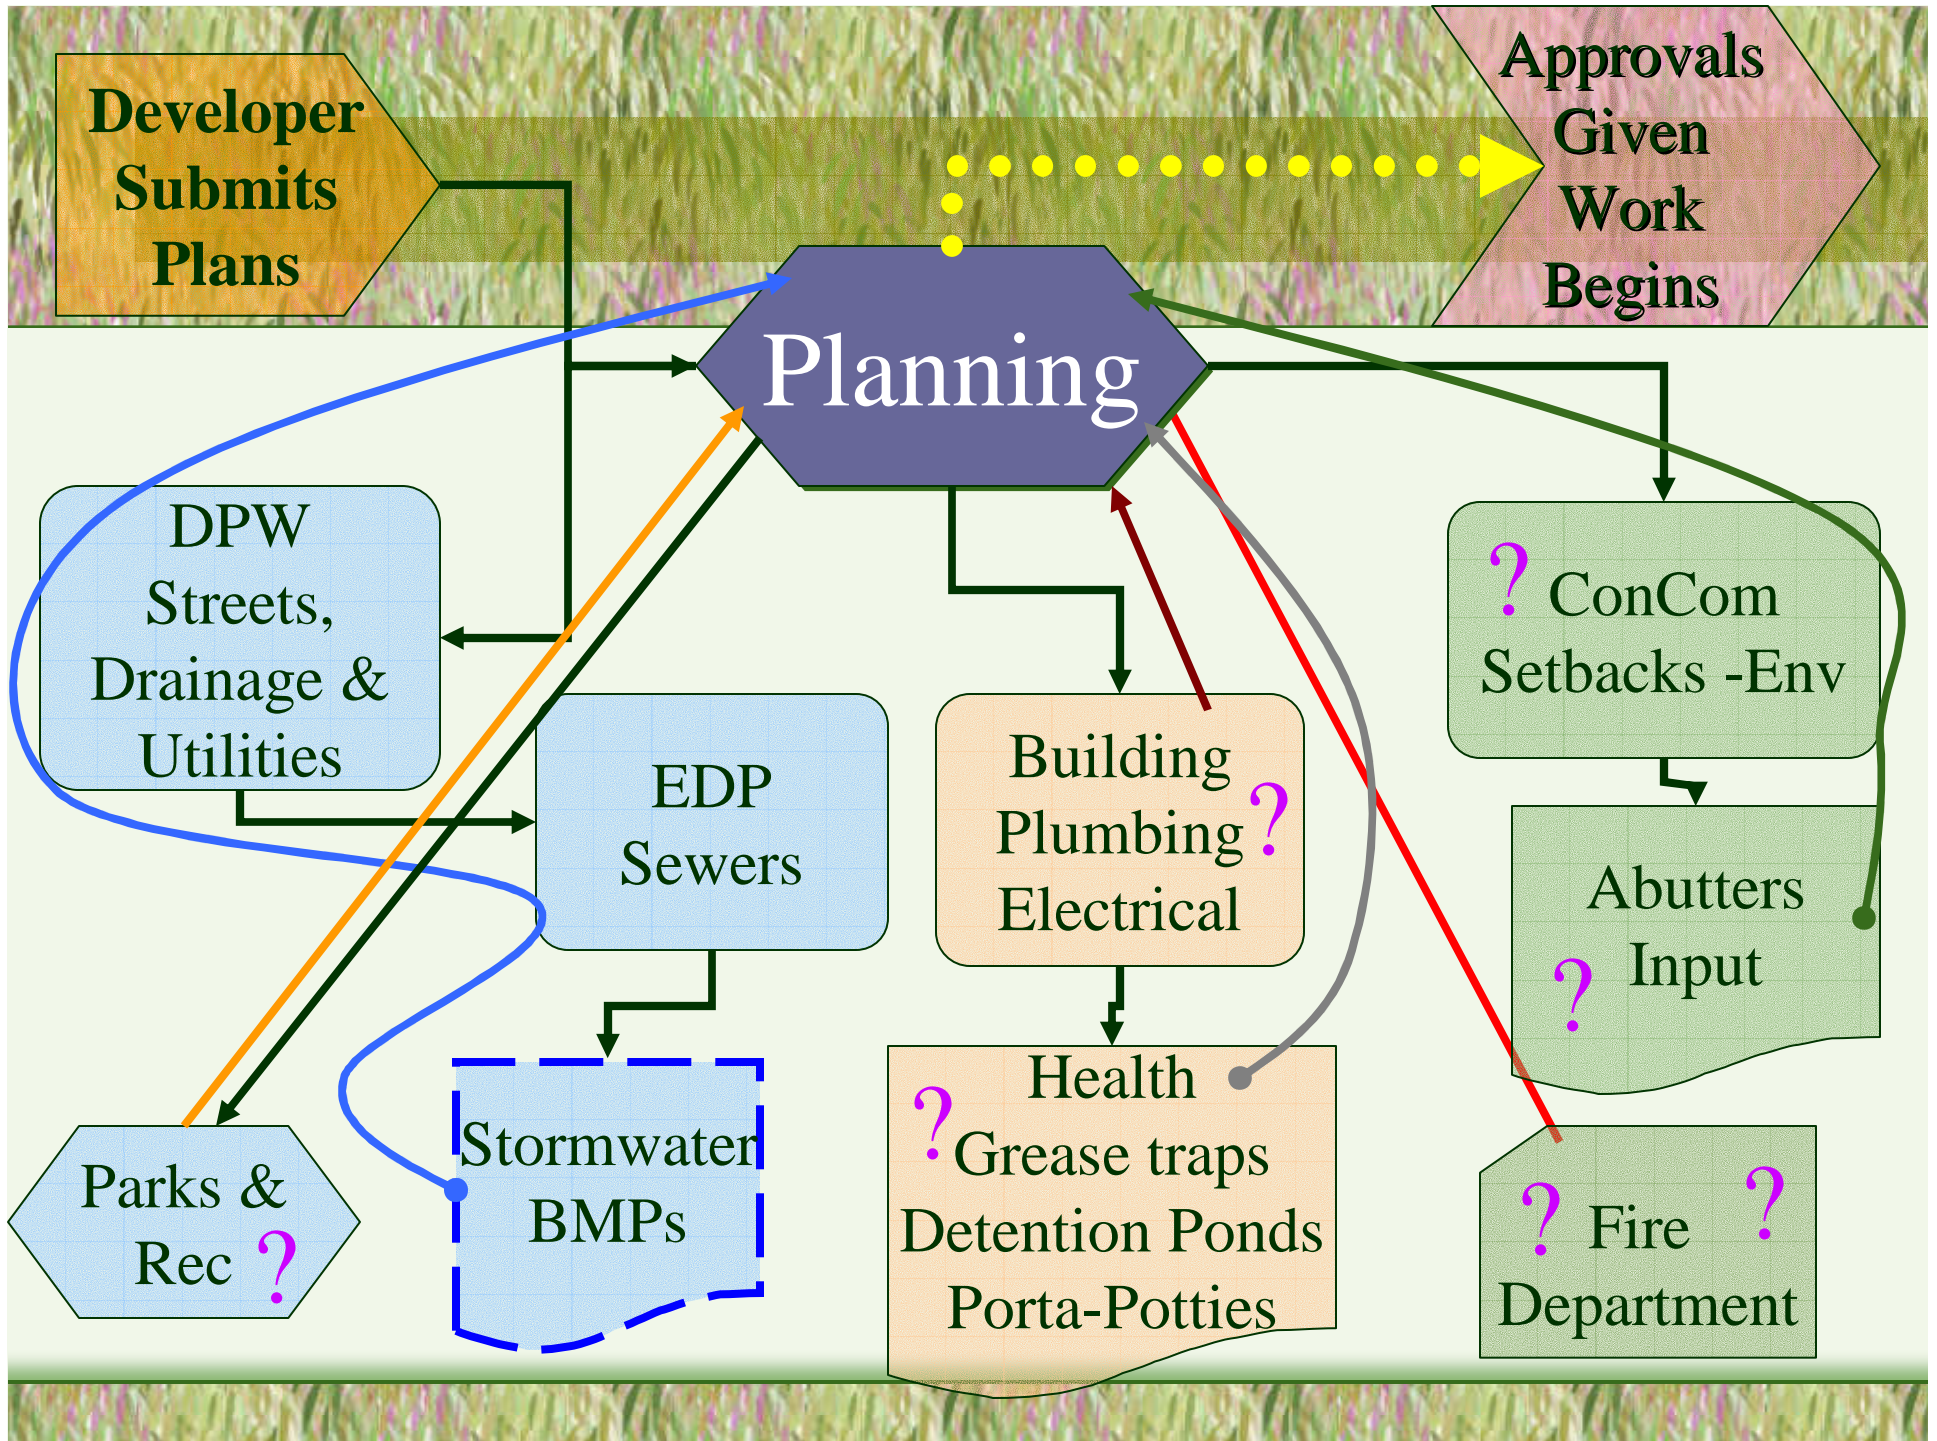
Developer Submits Plans

Approvals Given Work Begins

Planning

DPW Streets, Drainage & Utilities

EDP Sewers

Building Plumbing Electrical ?

? ConCom Setbacks -Env

Abutters Input ?

Parks & Rec ?

Stormwater BMPs

Health ? Grease traps Detention Ponds Porta-Potties

? Fire ? Department